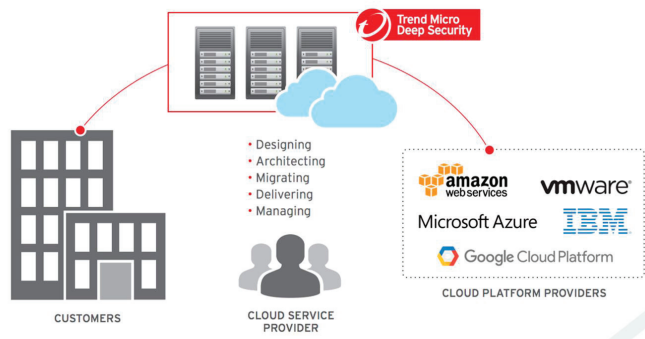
Trend Micro
Deep Security

• Designing
• Architecting
• Migrating
• Delivering
• Managing

amazon
webservices

vmware®

Microsoft Azure

IBM

Google Cloud Platform

CUSTOMERS

CLOUD SERVICE
PROVIDER

CLOUD PLATFORM PROVIDERS